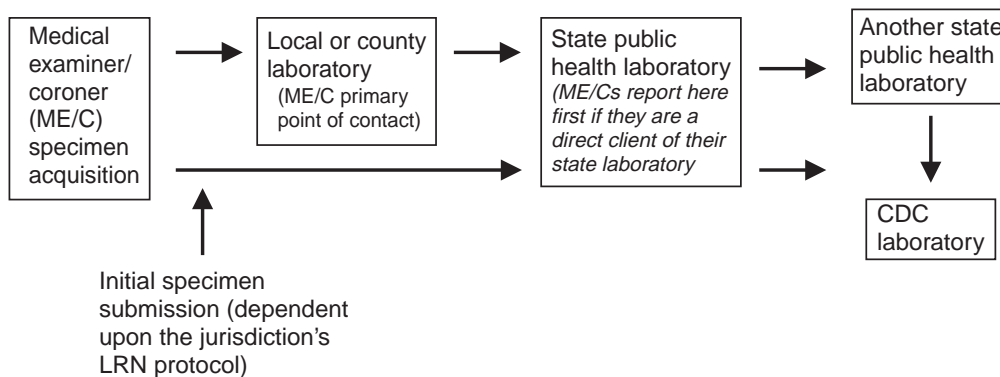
Medical examiner/ coroner (ME/C) specimen acquisition

Local or county laboratory (ME/C primary point of contact)

State public health laboratory (ME/Cs report here first if they are a direct client of their state laboratory

Another state public health laboratory

CDC laboratory

Initial specimen submission (dependent upon the jurisdiction's LRN protocol)